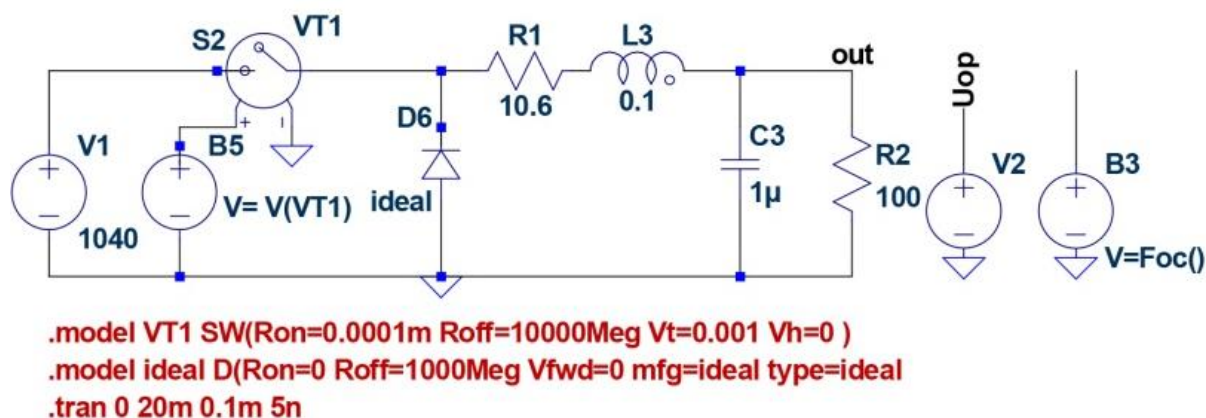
S2 VT1

R1 L3

out

Uop

V1

B5

D6

10.6 0.1

C3

R2

V2

B3

1040

V= V(VT1)

ideal

1µ

100

V=Foc()

.model VT1 SW(Ron=0.0001m Roff=10000Meg Vt=0.001 Vh=0 )
.model ideal D(Ron=0 Roff=1000Meg Vfwd=0 mfg=ideal type=ideal
.tran 0 20m 0.1m 5n